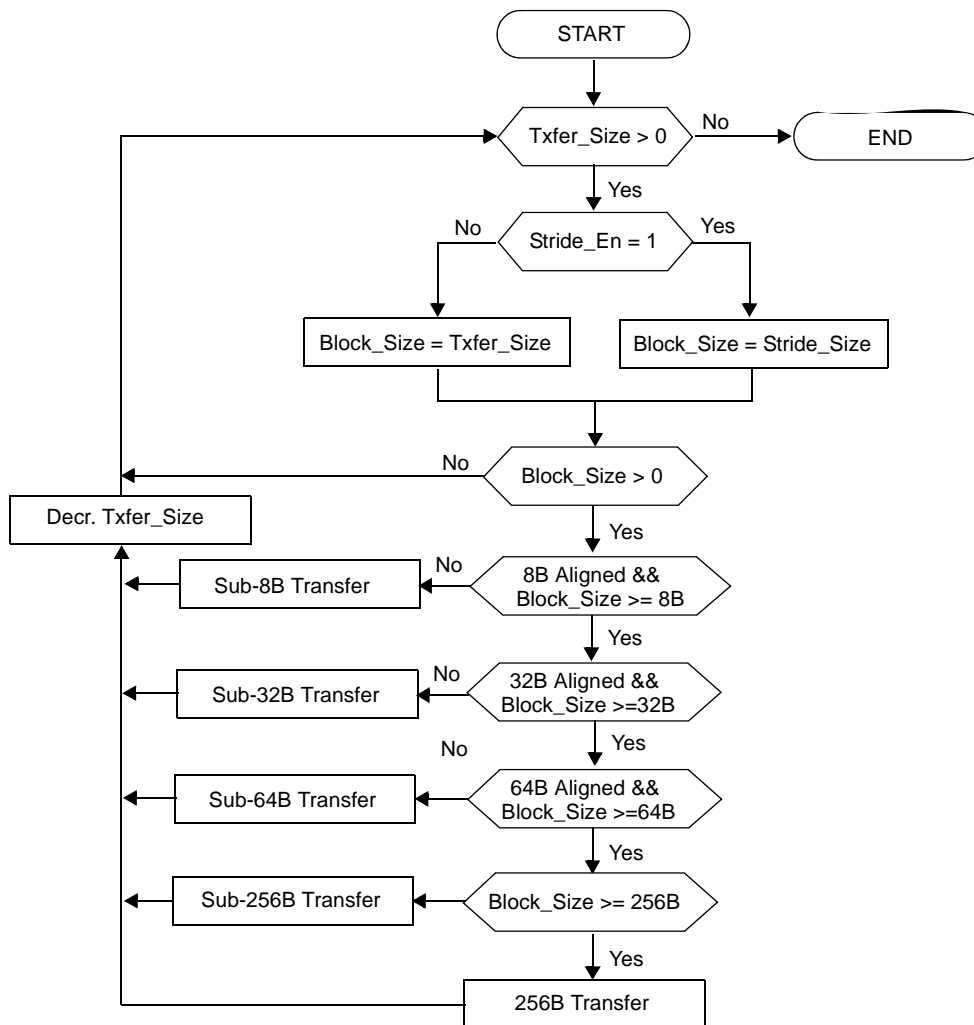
START

Txfer_Size > 0

No

END

Yes

No

Stride_En = 1

Yes

Block_Size = Txfer_Size

Block_Size = Stride_Size

No

Block_Size > 0

Decr. Txfer_Size

Yes

Sub-8B Transfer

No

8B Aligned && Block_Size >= 8B

Yes

No

Sub-32B Transfer

32B Aligned && Block_Size >=32B

No

Yes

Sub-64B Transfer

64B Aligned && Block_Size >=64B

Yes

Sub-256B Transfer

Block_Size >= 256B

Yes

256B Transfer